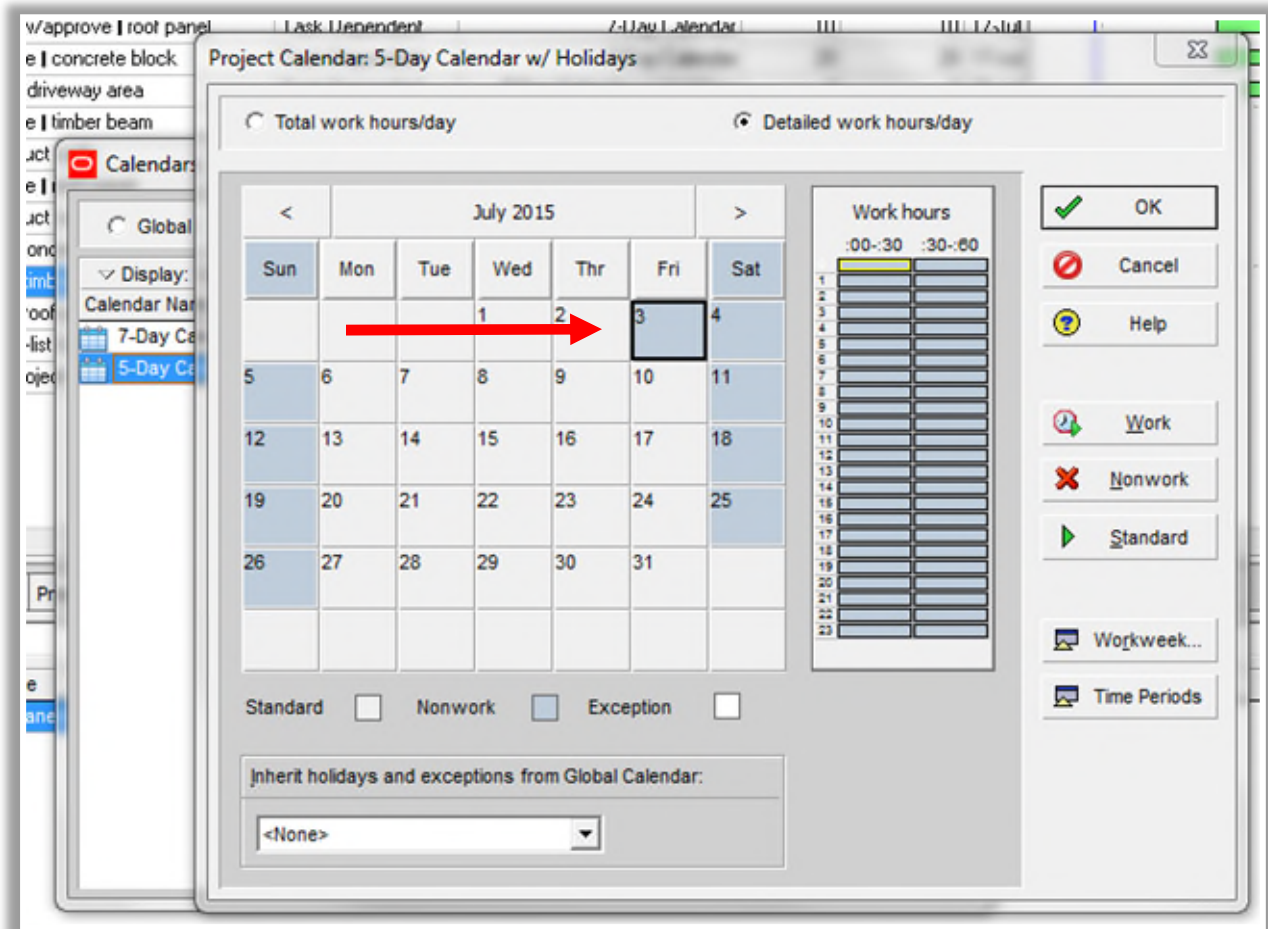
w/approve | roof panel Task Dependent 7-Day Calendar

e | concrete block

driveway area

e | timber beam

Calendars

Global

Display:

Calendar Nar

7-Day Ca

5-Day Ca

Project Calendar: 5-Day Calendar w/ Holidays

Total work hours/day

Detailed work hours/day

| < | July 2015 | | | | | > |
|---|---|---|---|---|---|---|
| Sun | Mon | Tue | Wed | Thr | Fri | Sat |
| | | | 1 | 2 | 3 | 4 |
| 5 | 6 | 7 | 8 | 9 | 10 | 11 |
| 12 | 13 | 14 | 15 | 16 | 17 | 18 |
| 19 | 20 | 21 | 22 | 23 | 24 | 25 |
| 26 | 27 | 28 | 29 | 30 | 31 | |

Work hours
:00-:30 :30-:60
1 2 3 4 5 6 7 8 9 10 11 12 13 14 15 16 17 18 19 20 21 22 23

Standard Nonwork Exception

Inherit holidays and exceptions from Global Calendar:

<None>

OK

Cancel

Help

Work

Nonwork

Standard

Workweek...

Time Periods